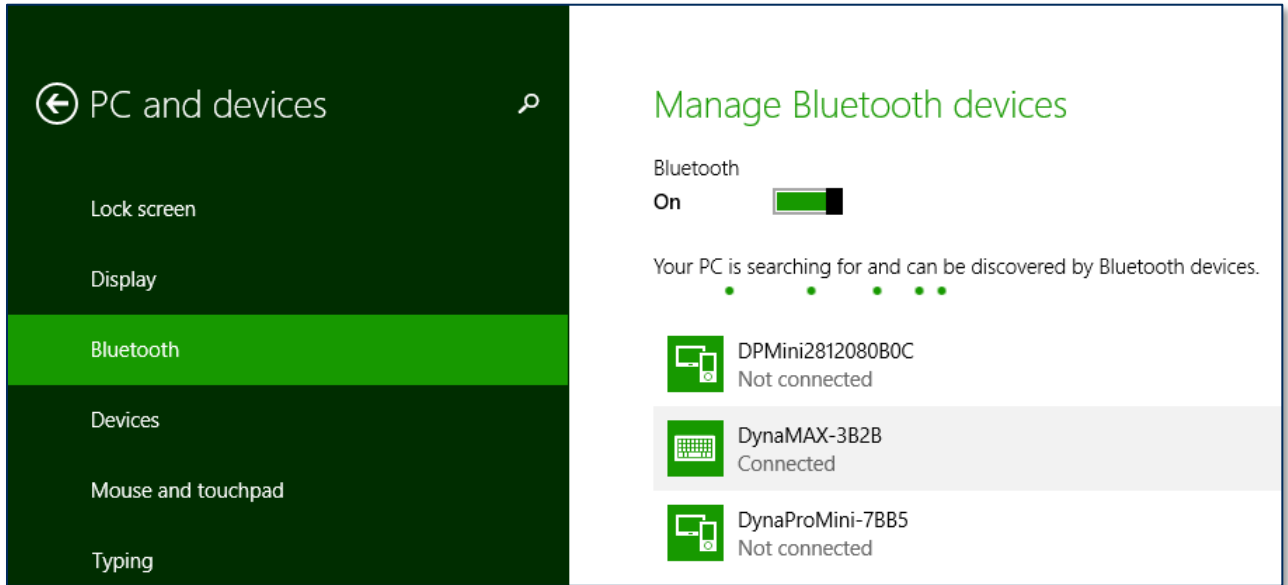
PC and devices

Lock screen

Display

Bluetooth

Devices

Mouse and touchpad

Typing

Manage Bluetooth devices

Bluetooth
On

Your PC is searching for and can be discovered by Bluetooth devices.

DPMini2812080B0C
Not connected

DynaMAX-3B2B
Connected

DynaProMini-7BB5
Not connected